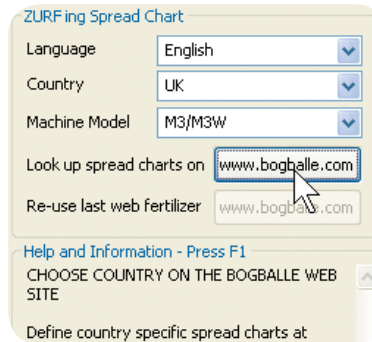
ZURFing Spread Chart

Language
English

Country
UK

Machine Model
M3/M3W

Look up spread charts on
www.bogballe.com

Re-use last web fertilizer
www.bogballe.com

Help and Information - Press F1

CHOOSE COUNTRY ON THE BOGBALLE WEB SITE

Define country specific spread charts at